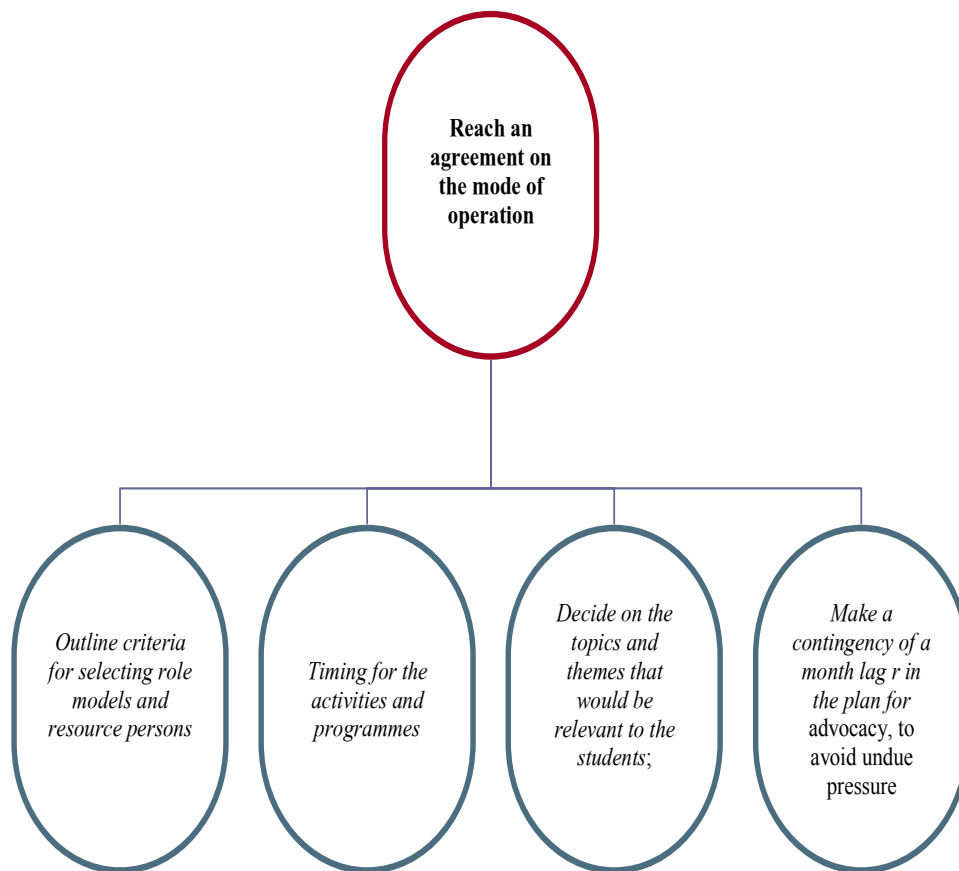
Reach an agreement on the mode of operation

Outline criteria for selecting role models and resource persons

Timing for the activities and programmes

Decide on the topics and themes that would be relevant to the students;

Make a contingency of a month lag r in the plan for advocacy, to avoid undue pressure